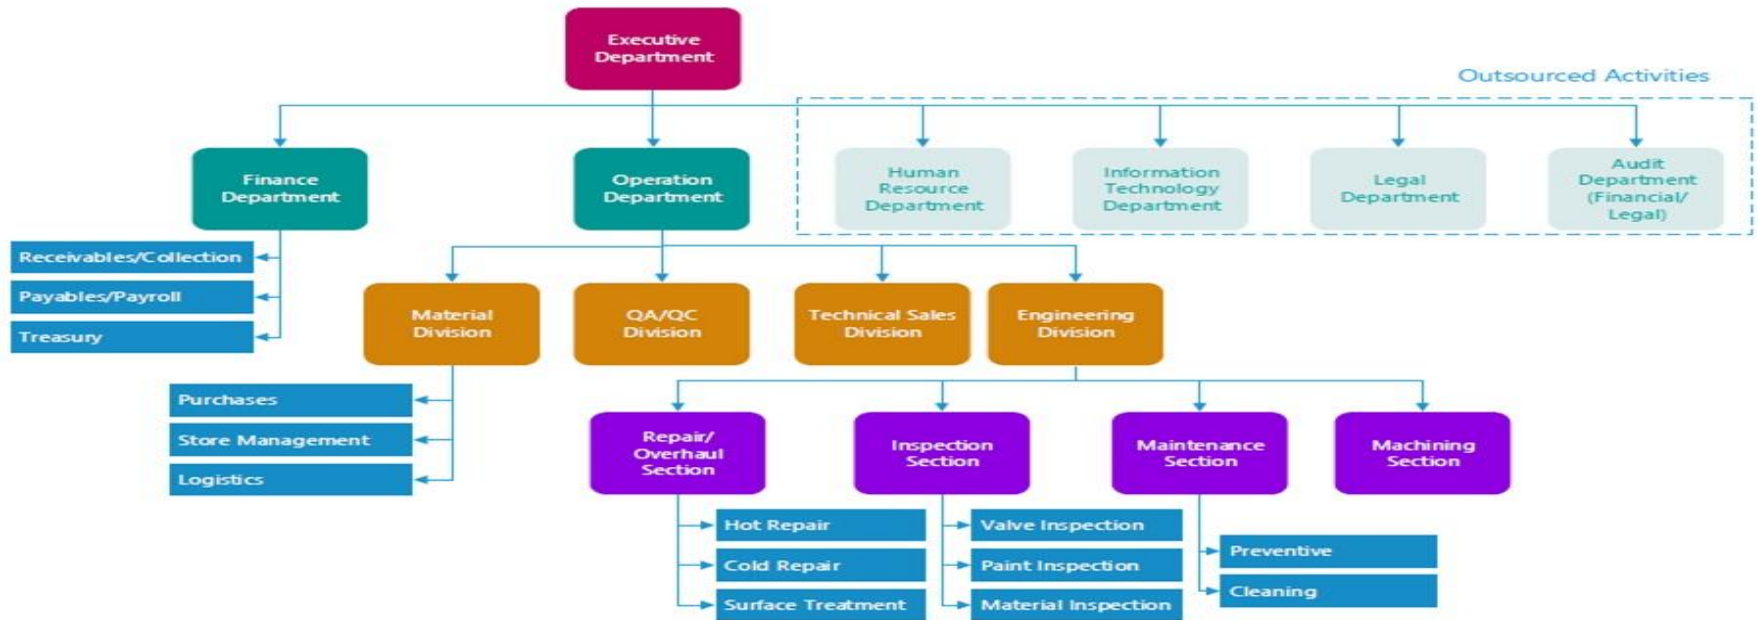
Executive Department

Outsourced Activities

Finance Department

Operation Department

Human Resource Department

Information Technology Department

Legal Department

Audit Department (Financial/ Legal)

Receivables/Collection

Payables/Payroll

Treasury

Material Division

QA/QC Division

Technical Sales Division

Engineering Division

Purchases

Store Management

Logistics

Repair/ Overhaul Section

Inspection Section

Maintenance Section

Machining Section

Hot Repair

Cold Repair

Surface Treatment

Valve Inspection

Paint Inspection

Material Inspection

Preventive

Cleaning